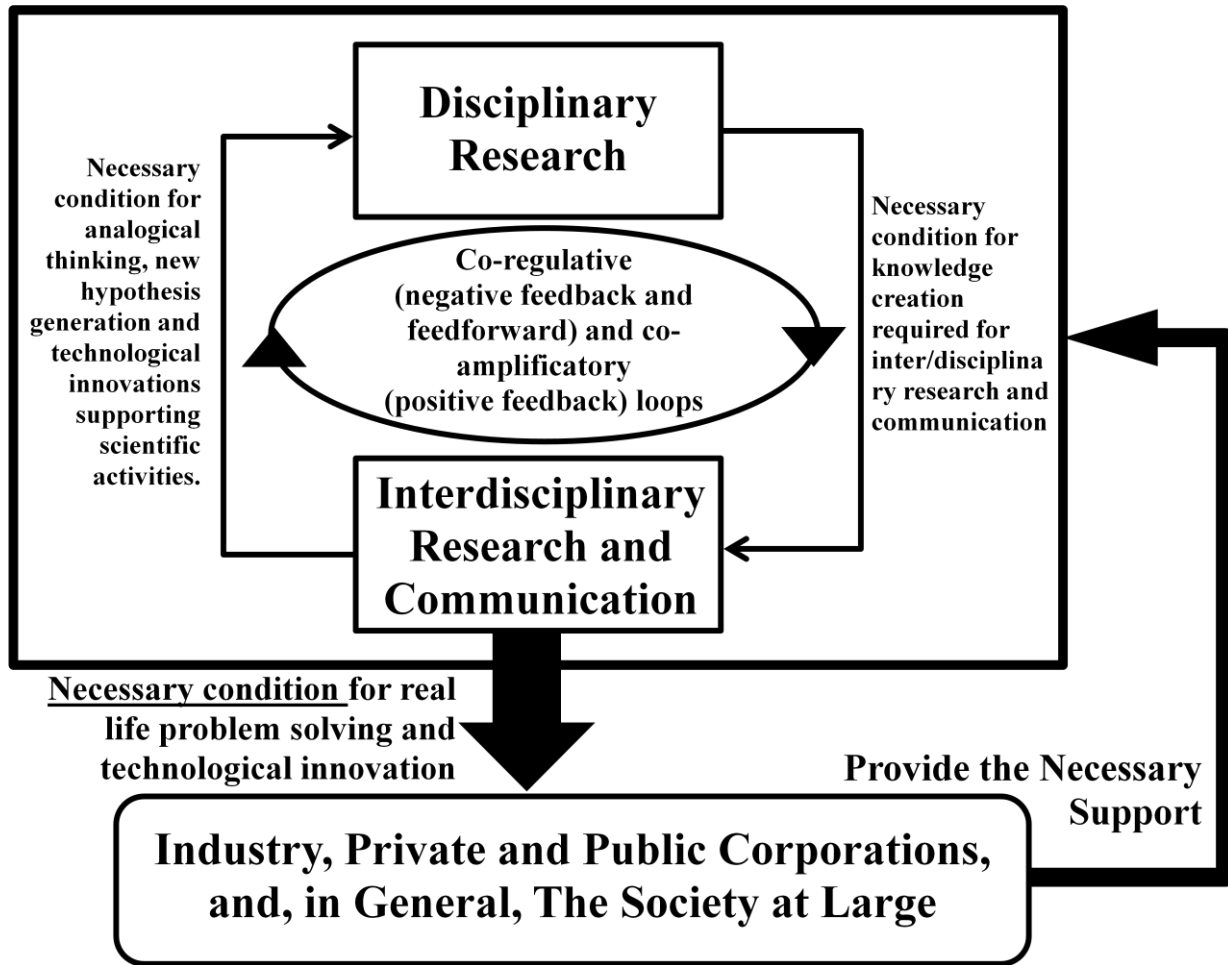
Disciplinary Research

Necessary condition for analogical thinking, new hypothesis generation and technological innovations supporting scientific activities.

Co-regulative (negative feedback and feedforward) and co-amplificatory (positive feedback) loops

Necessary condition for knowledge creation required for inter/disciplinary research and communication

Interdisciplinary Research and Communication

Necessary condition for real life problem solving and technological innovation

Provide the Necessary Support

Industry, Private and Public Corporations, and, in General, The Society at Large